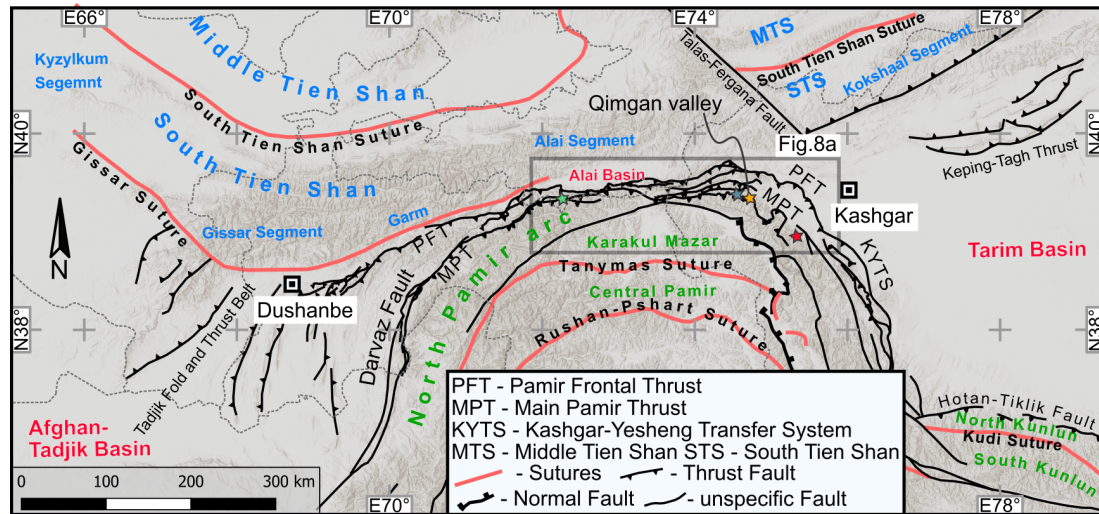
E66° E70° E74° E78°

Middle Tien Shan

Kyzylkum Segemnt

South Tien Shan Suture

South Tien Shan

MTS

STS

South Tien Shan Suture

Kokshaal Segment

Talas-Fergana Fault

Qimgan valley

Alai Segment

Fig.8a

N40° N40°

Gissar Suture

Keping-Tagh Thrust

Alai Basin

PFT

MPT

Kashgar

Garm

Gissar Segment

PFT

North Pamir arc

MPT

Karakul Mazar

KYTS

Tarim Basin

N

Tanymas Suture

Dushanbe

Central Pamir

Darvaz Fault

Tadjik Fold and Thrust Belt

Rushan-Pshart Suture

N38° N38°

PFT - Pamir Frontal Thrust
MPT - Main Pamir Thrust
KYTS - Kashgar-Yesheng Transfer System
MTS - Middle Tien Shan STS - South Tien Shan
- Sutures - Thrust Fault
- Normal Fault - unspecific Fault

Hotan-Tiklik Fault

North Kunlun

Kudi Suture

South Kunlun

Afghan-Tadjik Basin

0 100 200 300 km

E70° E78°